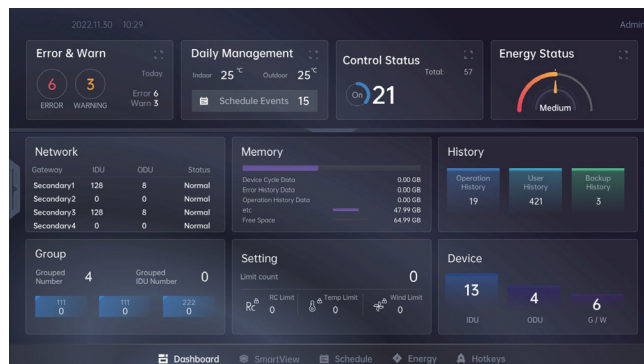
2022.11.30 10:29

Admin

Error & Warn

6
ERROR

3
WARNING

Today

Error 6
Warn 3

Daily Management

Indoor 25 ℃ Outdoor 25 ℃

Schedule Events 15

Control Status

Total 57

On 21

Energy Status

Medium

Network

| Gateway | IDU | ODU | Status |
|---|---|---|---|
| Secondary1 | 128 | 8 | Normal |
| Secondary2 | 0 | 0 | Normal |
| Secondary3 | 128 | 8 | Normal |
| Secondary4 | 0 | 0 | Normal |

Memory

| | |
|---|---|
| Device Cycle Data | 0.00 GB |
| Error History Data | 0.00 GB |
| Operation History Data | 0.00 GB |
| etc | 47.99 GB |
| Free Space | 64.99 GB |

History

Operation History 19

User History 421

Backup History 3

Group

Grouped Number 4

Grouped IDU Number 0

111
0

111
0

222
0

Setting

Limit count 0

RC Limit 0

Temp Limit 0

Wind Limit 0

Device

13
IDU

4
ODU

6
G / W

Dashboard SmartView Schedule Energy Hotkeys